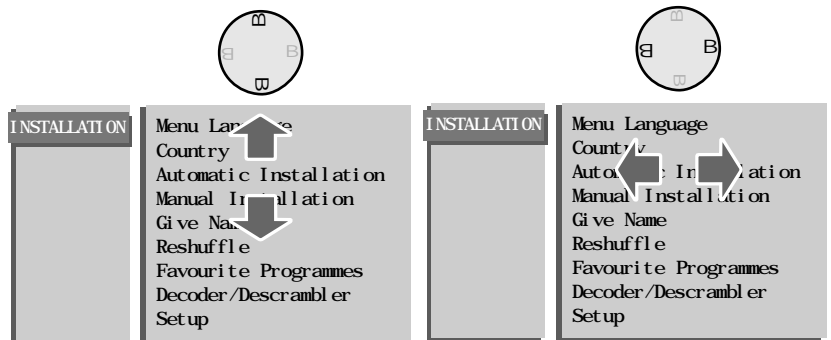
B
B
B
B

INSTALLATION

Menu Lan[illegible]e
Country
Automatic Installation
Manual In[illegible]llation
Give Na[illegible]
Reshuffle
Favourite Programmes
Decoder/Descrambler
Setup

B
B
B
B

INSTALLATION

Menu Language
Count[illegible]
Auto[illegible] In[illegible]llation
Manual Installation
Give Name
Reshuffle
Favourite Programmes
Decoder/Descrambler
Setup